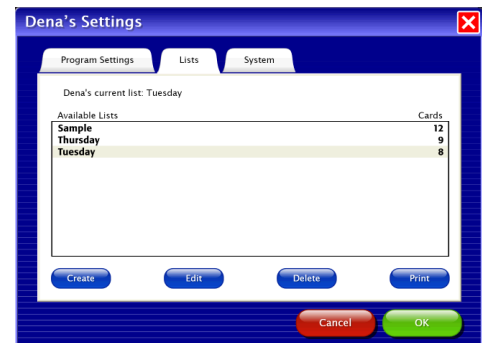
Dena's Settings

Program Settings | Lists | System

Dena's current list: Tuesday

| Available Lists | Cards |
|---|---|
| Sample | 12 |
| Thursday | 9 |
| Tuesday | 8 |

Create | Edit | Delete | Print

Cancel | OK